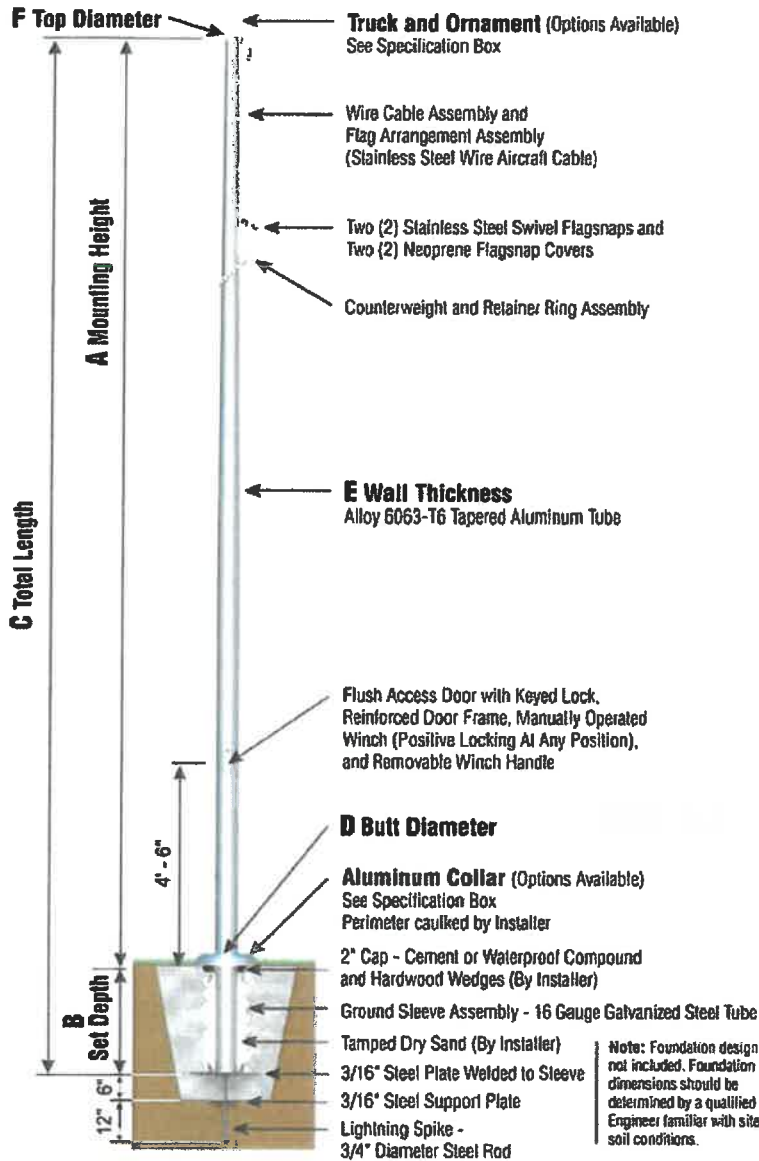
F Top Diameter

Truck and Ornament (Options Available)
See Specification Box

Wire Cable Assembly and Flag Arrangement Assembly (Stainless Steel Wire Aircraft Cable)

Two (2) Stainless Steel Swivel Flagsnaps and Two (2) Neoprene Flagsnap Covers

Counterweight and Retainer Ring Assembly

A Mounting Height

C Total Length

E Wall Thickness
Alloy 6063-T6 Tapered Aluminum Tube

Flush Access Door with Keyed Lock, Reinforced Door Frame, Manually Operated Winch (Positive Locking At Any Position), and Removable Winch Handle

4' - 6"

D Butt Diameter

Aluminum Collar (Options Available)
See Specification Box
Perimeter caulked by Installer

2" Cap - Cement or Waterproof Compound and Hardwood Wedges (By Installer)

B Set Depth

Ground Sleeve Assembly - 16 Gauge Galvanized Steel Tube

Tamped Dry Sand (By Installer)

6"

3/16" Steel Plate Welded to Sleeve

12"

3/16" Steel Support Plate

Lightning Spike - 3/4" Diameter Steel Rod

Note: Foundation design not included. Foundation dimensions should be determined by a qualified Engineer familiar with site soil conditions.